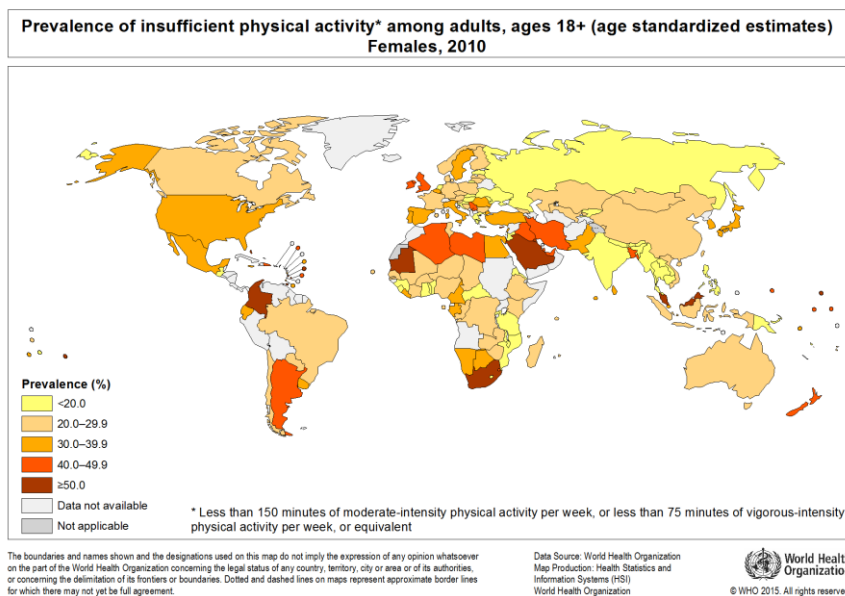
Prevalence of insufficient physical activity* among adults, ages 18+ (age standardized estimates)
Females, 2010

Prevalence (%)
<20.0
20.0–29.9
30.0–39.9
40.0–49.9
≥50.0
Data not available
Not applicable

* Less than 150 minutes of moderate-intensity physical activity per week, or less than 75 minutes of vigorous-intensity physical activity per week, or equivalent

The boundaries and names shown and the designations used on this map do not imply the expression of any opinion whatsoever on the part of the World Health Organization concerning the legal status of any country, territory, city or area or of its authorities, or concerning the delimitation of its frontiers or boundaries. Dotted and dashed lines on maps represent approximate border lines for which there may not yet be full agreement.

Data Source: World Health Organization
Map Production: Health Statistics and Information Systems (HSI)
World Health Organization

World Healt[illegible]
Organization
© WHO 2015. All rights reserve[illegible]